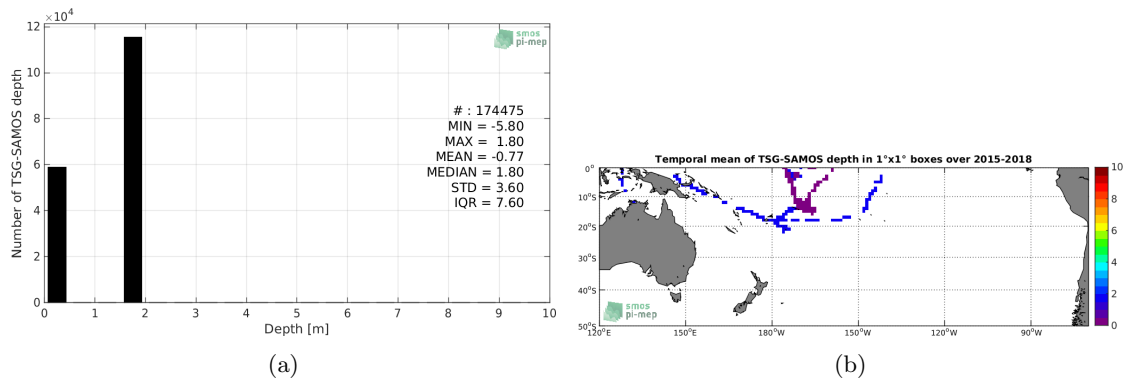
$\times 10^4$
12
10
8
6
4
2
0
Number of TSG-SAMOS depth
smos pi-mep
# : 174475
MIN = -5.80
MAX = 1.80
MEAN = -0.77
MEDIAN = 1.80
STD = 3.60
IQR = 7.60
0 1 2 3 4 5 6 7 8 9 10
Depth [m]
(a)

Temporal mean of TSG-SAMOS depth in 1°x1° boxes over 2015-2018
0°
10°S
20°S
30°S
40°S
50°S
120°E 150°E 180°W 150°W 120°W 90°W
smos pi-mep
10
8
6
4
2
0
(b)